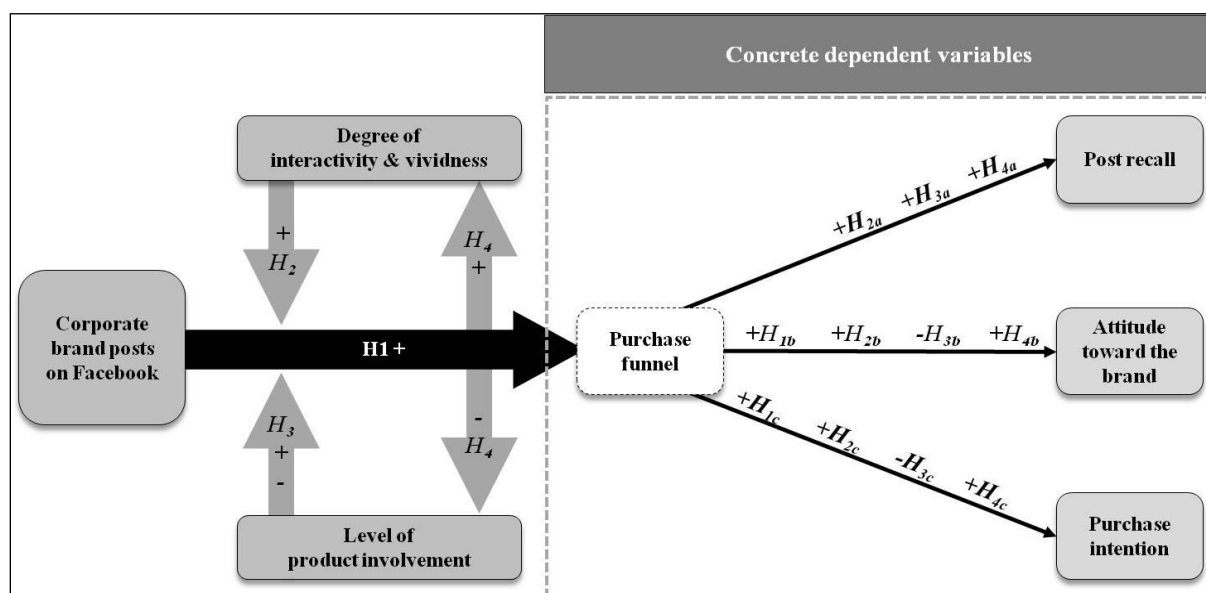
Concrete dependent variables

Degree of interactivity & vividness

+
$H_2$

$H_4$
+

Corporate brand posts on Facebook

H1 +

-
$H_4$

$H_3$
+
-

Level of product involvement

Purchase funnel

$+H_{2a}$ $+H_{3a}$ $+H_{4a}$

Post recall

$+H_{1b}$ $+H_{2b}$ $-H_{3b}$ $+H_{4b}$

Attitude toward the brand

$+H_{1c}$ $+H_{2c}$ $-H_{3c}$ $+H_{4c}$

Purchase intention